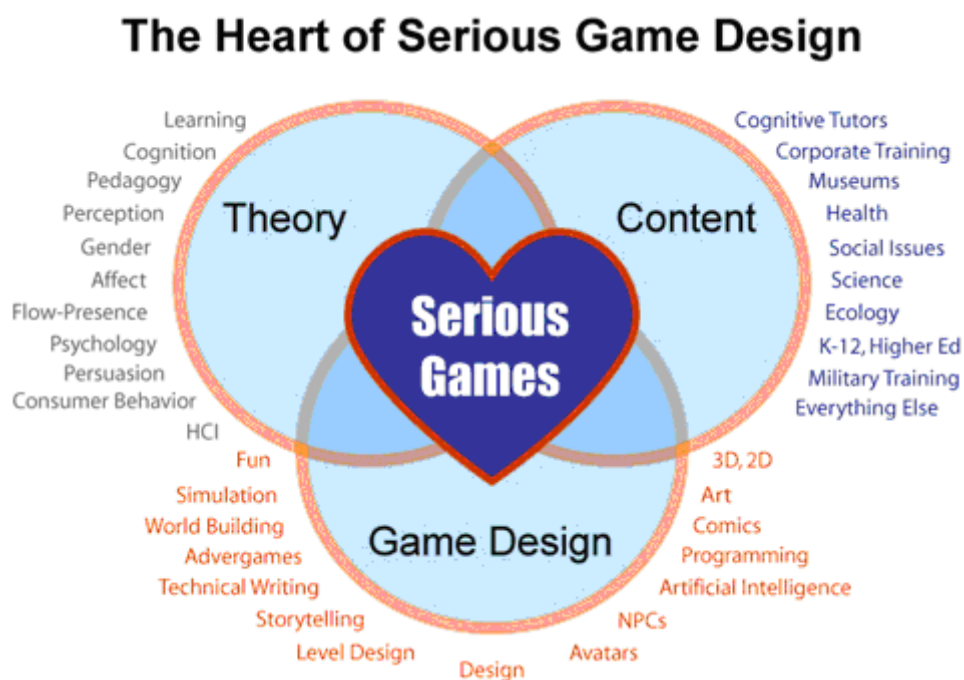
The Heart of Serious Game Design

Learning
Cognition
Pedagogy
Perception
Gender
Affect
Flow-Presence
Psychology
Persuasion
Consumer Behavior
HCI

Theory

Cognitive Tutors
Corporate Training
Museums
Health
Social Issues
Science
Ecology
K-12, Higher Ed
Military Training
Everything Else

Content

Serious Games

Game Design

Fun
Simulation
World Building
Advergames
Technical Writing
Storytelling
Level Design
Design

3D, 2D
Art
Comics
Programming
Artificial Intelligence
NPCs
Avatars